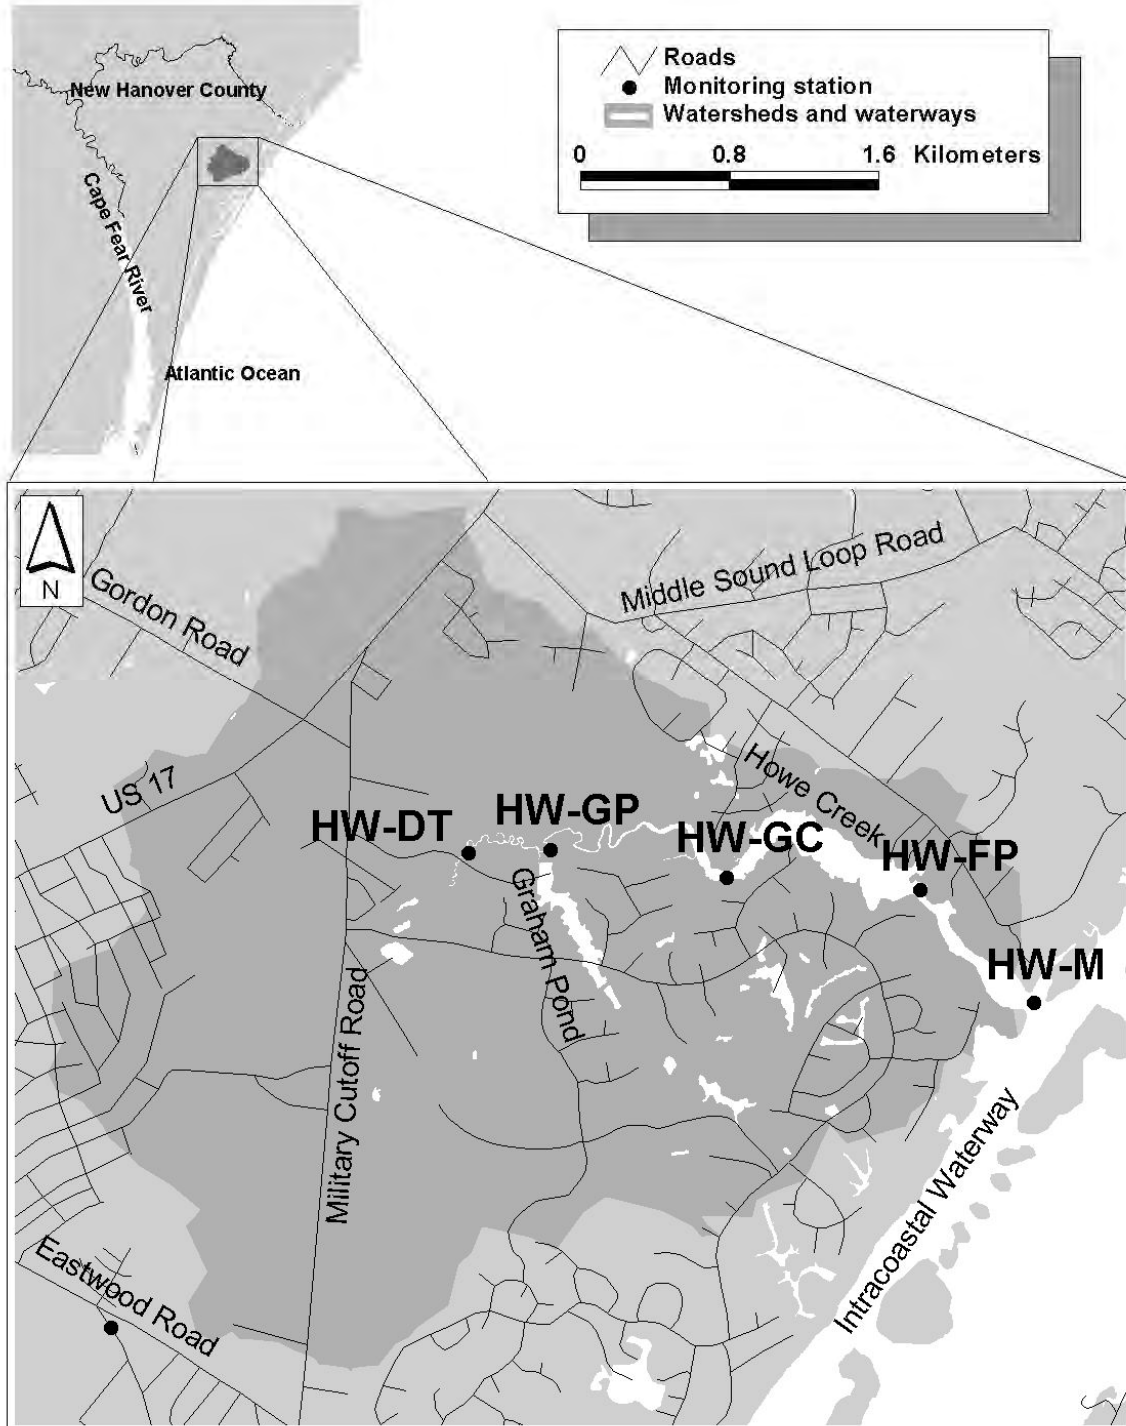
New Hanover County
Cape Fear River
Atlantic Ocean

Roads
Monitoring station
Watersheds and waterways
0 0.8 1.6 Kilometers

N
Gordon Road
Middle Sound Loop Road
US 17
HW-DT
HW-GP
HW-GC
Howe Creek
HW-FP
HW-M
Graham Pond
Military Cutoff Road
Intracoastal Waterway
Eastwood Road